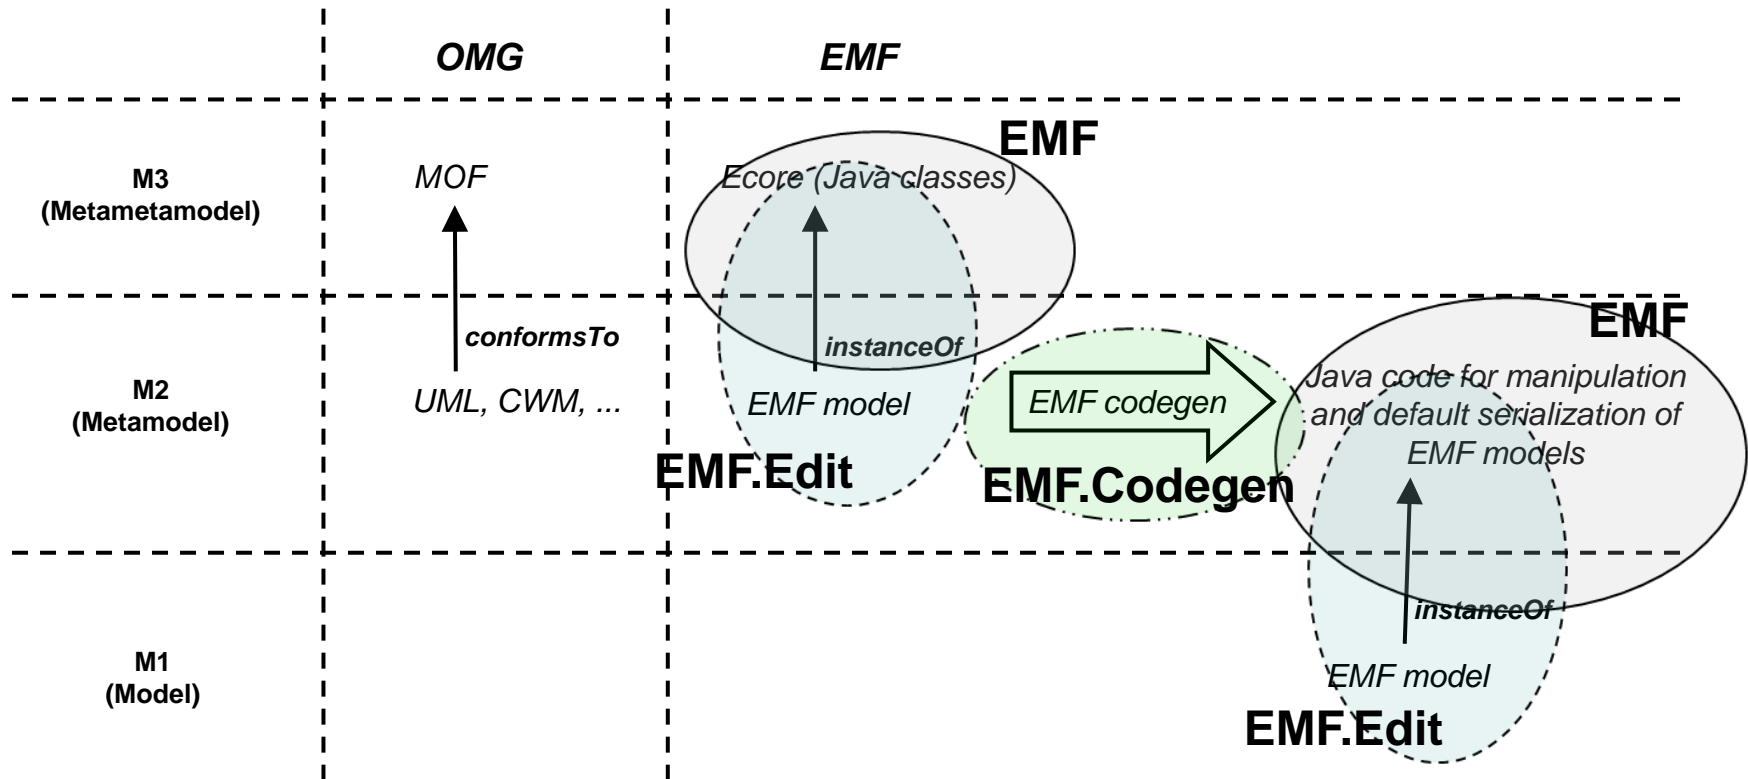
OMG

EMF

M3 (Metametamodel)

MOF

conformsTo

UML, CWM, ...

EMF

Ecore (Java classes)

instanceOf

EMF model

EMF.Edit

M2 (Metamodel)

EMF codegen

EMF.Codegen

EMF

Java code for manipulation and default serialization of EMF models

instanceOf

M1 (Model)

EMF model

EMF.Edit